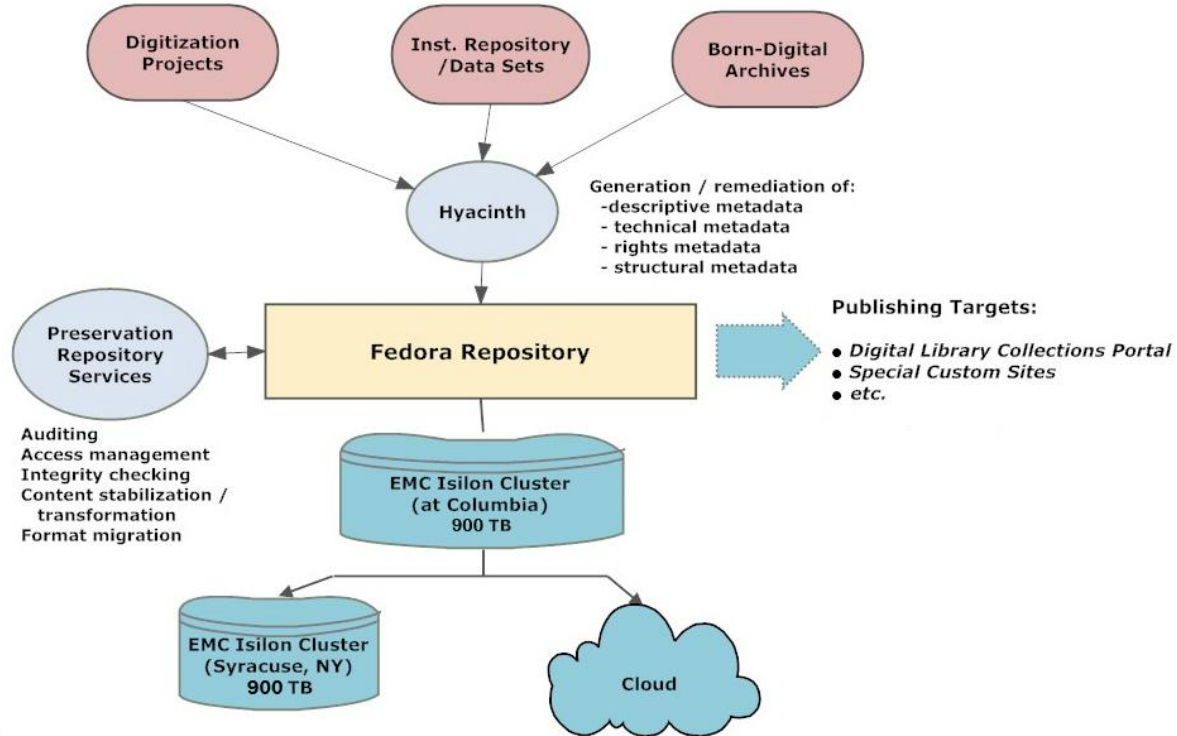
Digitization Projects

Inst. Repository /Data Sets

Born-Digital Archives

Hyacinth

Generation / remediation of:
-descriptive metadata
- technical metadata
- rights metadata
- structural metadata

Preservation Repository Services

Fedora Repository

Publishing Targets:

• Digital Library Collections Portal
• Special Custom Sites
• etc.

Auditing
Access management
Integrity checking
Content stabilization / transformation
Format migration

EMC Isilon Cluster (at Columbia) 900 TB

EMC Isilon Cluster (Syracuse, NY) 900 TB

Cloud